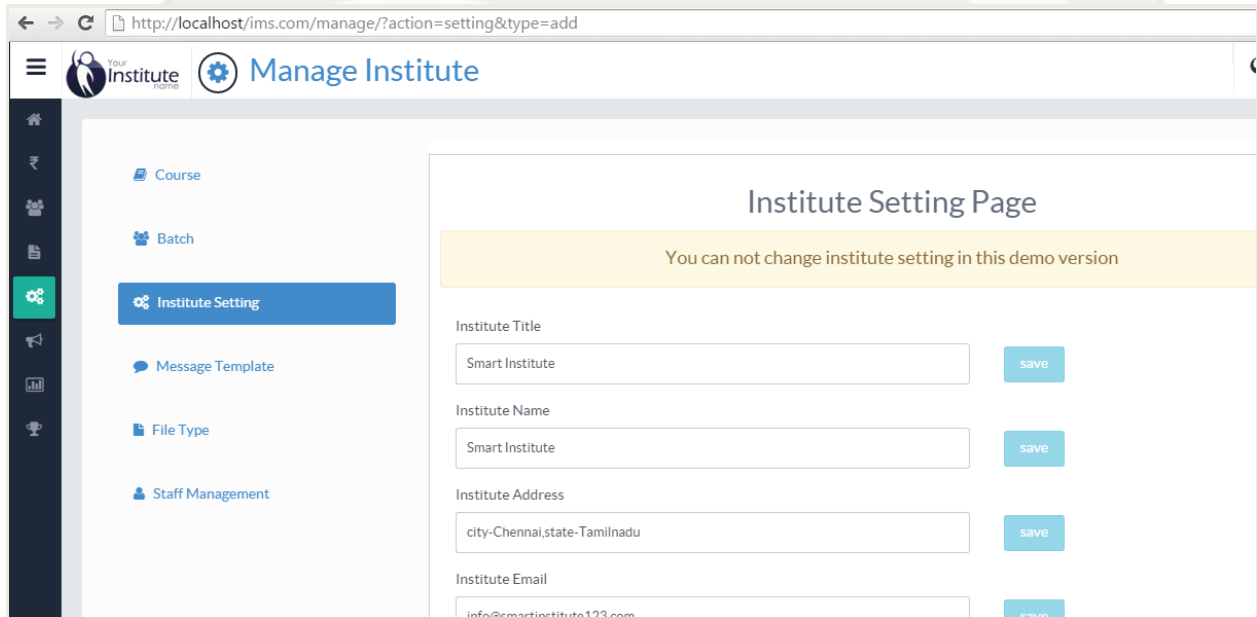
http://localhost/ims.com/manage/?action=setting&type=add

Your Institute name

Manage Institute

₹

Course

Batch

Institute Setting

Message Template

File Type

Staff Management

Institute Setting Page

You can not change institute setting in this demo version

Institute Title

Smart Institute

save

Institute Name

Smart Institute

save

Institute Address

city-Chennai,state-Tamilnadu

save

Institute Email

info@smartinstitute123.com

save